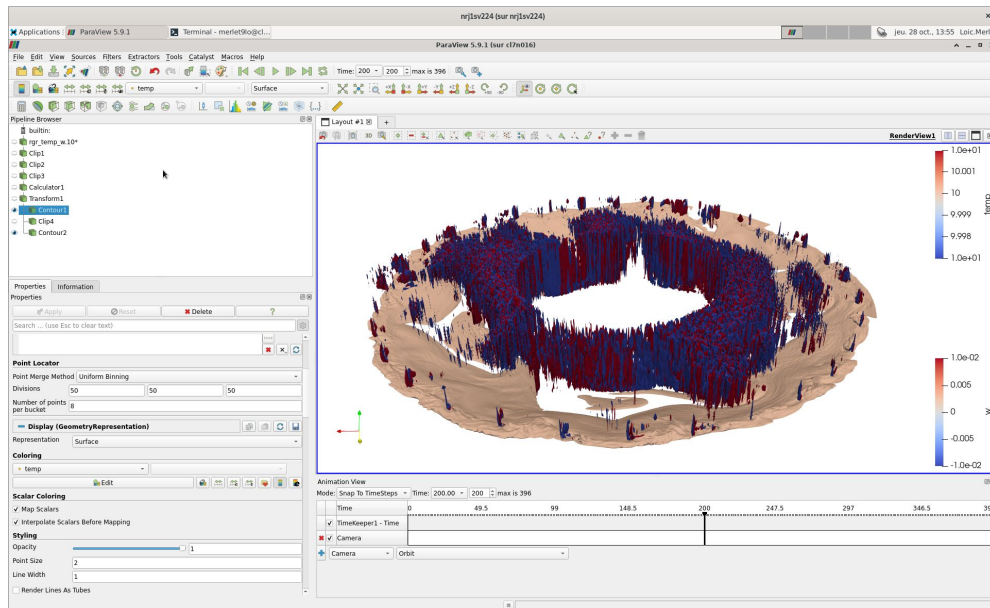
nrj1sv224 (sur nrj1sv224)

Applications | ParaView 5.9.1 | Terminal - merlet9lo@cl... | jeu. 28 oct., 13:55 Loic.Merl

ParaView 5.9.1 (sur cl7n016)

File Edit View Sources Filters Extractors Tools Catalyst Macros Help

Time: 200 200 max is 396

temp Surface

Pipeline Browser
builtin:
rgr_temp_w.10*
Clip1
Clip2
Clip3
Calculator1
Transform1
Contour1
Clip4
Contour2

Properties Information
Properties
Apply Reset Delete ?
Search ... (use Esc to clear text)

Point Locator
Point Merge Method Uniform Binning
Divisions 50 50 50
Number of points per bucket 8

Display (GeometryRepresentation)
Representation Surface
Coloring
temp
Edit
Scalar Coloring
Map Scalars
Interpolate Scalars Before Mapping
Styling
Opacity 1
Point Size 2
Line Width 1
Render Lines As Tubes

Layout #1 +
3D
RenderView1

1.0e+01
10.001
10
9.999
9.998
1.0e+01
temp

1.0e-02
0.005
0
-0.005
-1.0e-02
w

Animation View
Mode: Snap To TimeSteps Time: 200.00 200 max is 396
Time 0 49.5 99 148.5 200 247.5 297 346.5 39
TimeKeeper1 - Time
Camera
Camera Orbit